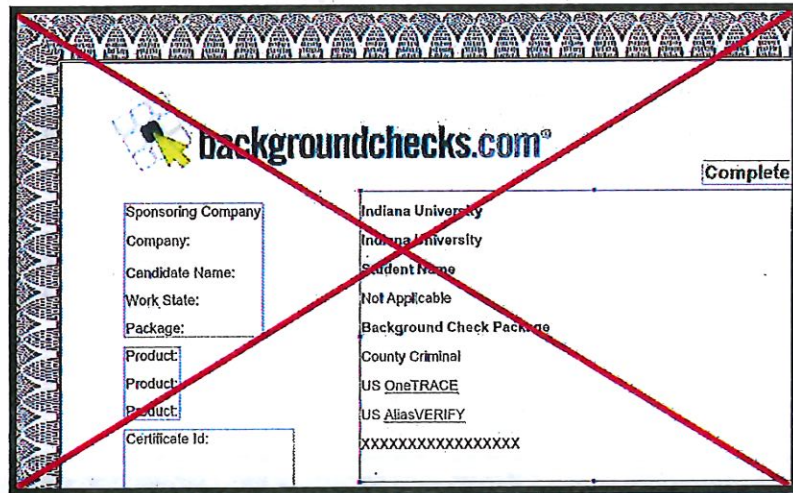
backgroundchecks.com®

Complete

| | |
|---|---|
| Sponsoring Company | Indiana University |
| Company: | Indiana University |
| Candidate Name: | Student Name |
| Work State: | Not Applicable |
| Package: | Background Check Package |
| Product: | County Criminal |
| Product: | US OneTRACE |
| Product: | US AliasVERIFY |
| Certificate Id: | XXXXXXXXXXXXXXXXX |